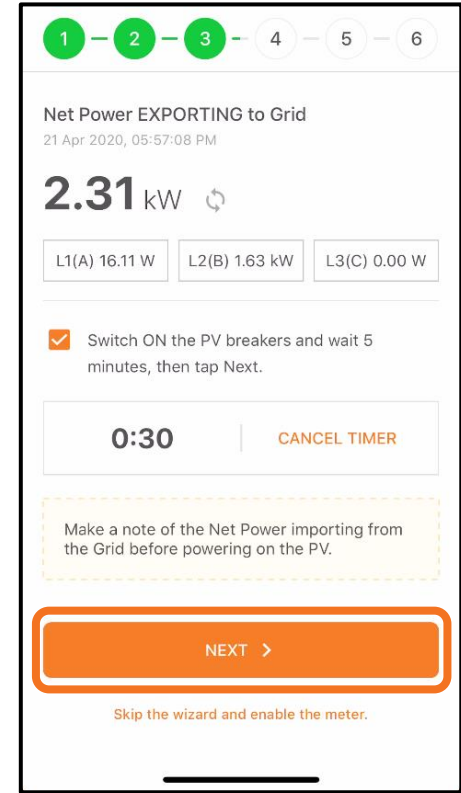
1 2 3 4 5 6

Net Power EXPORTING to Grid
21 Apr 2020, 05:57:08 PM

2.31 kW

L1(A) 16.11 W | L2(B) 1.63 kW | L3(C) 0.00 W

Switch ON the PV breakers and wait 5 minutes, then tap Next.

0:30 CANCEL TIMER

Make a note of the Net Power importing from the Grid before powering on the PV.

NEXT >

Skip the wizard and enable the meter.